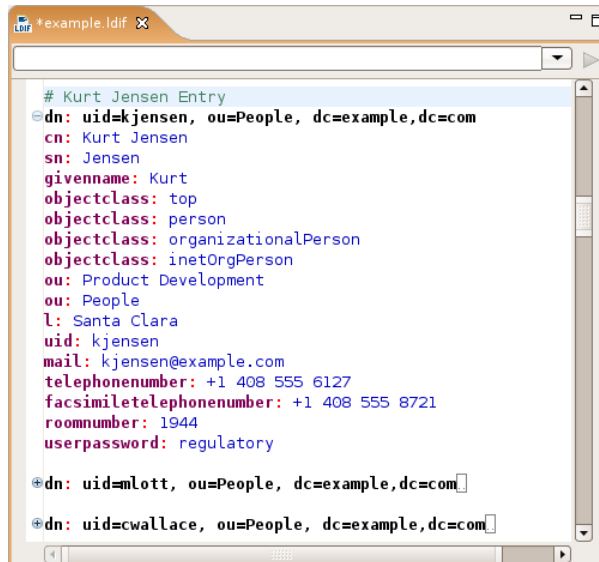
*example.ldif

# Kurt Jensen Entry
dn: uid=kjensen, ou=People, dc=example,dc=com
cn: Kurt Jensen
sn: Jensen
givenname: Kurt
objectclass: top
objectclass: person
objectclass: organizationalPerson
objectclass: inetOrgPerson
ou: Product Development
ou: People
l: Santa Clara
uid: kjensen
mail: kjensen@example.com
telephonenumber: +1 408 555 6127
facsimiletelephonenumber: +1 408 555 8721
roomnumber: 1944
userpassword: regulatory

dn: uid=mlott, ou=People, dc=example,dc=com

dn: uid=cwallace, ou=People, dc=example,dc=com